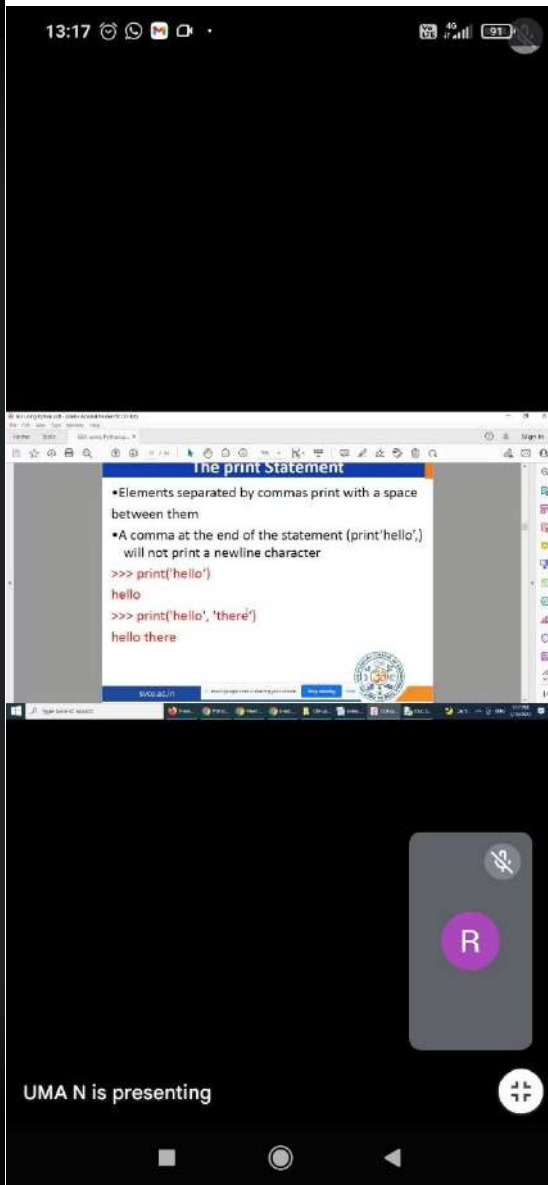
13:17

91

The print Statement

•Elements separated by commas print with a space between them

•A comma at the end of the statement (print'hello',) will not print a newline character

>>> print('hello')

hello

>>> print('hello', 'there')

hello there

svce.ac.in

R

UMA N is presenting